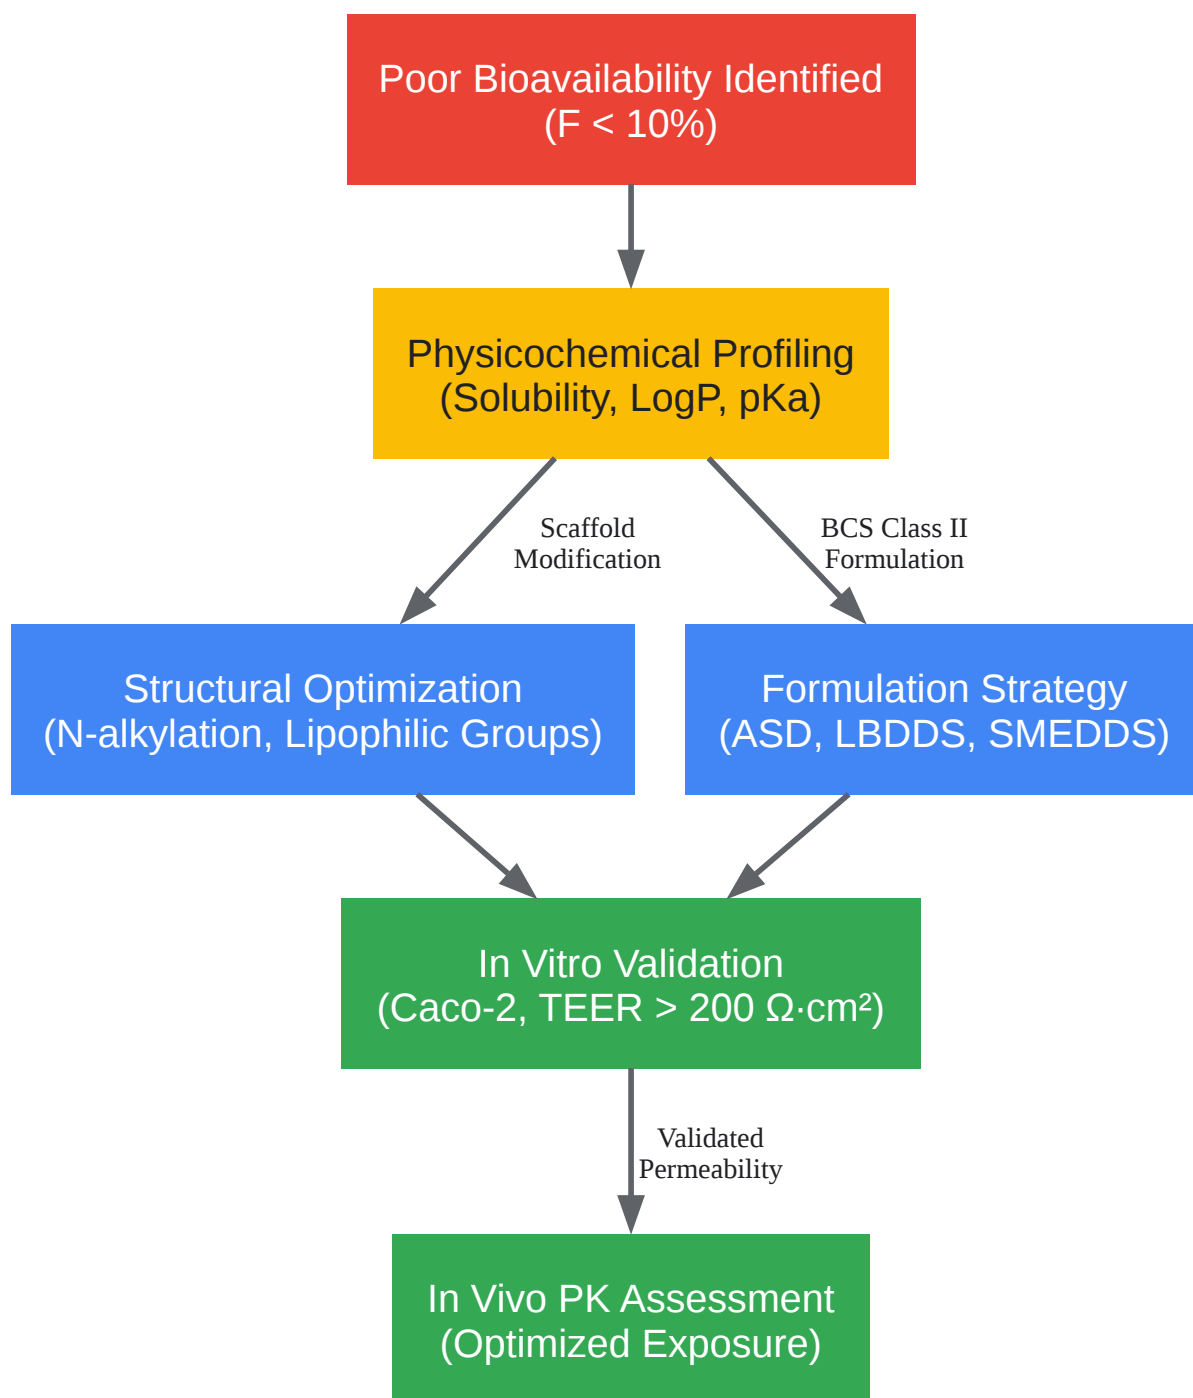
Poor Bioavailability Identified
(F < 10%)

Physicochemical Profiling
(Solubility, LogP, pKa)

Scaffold
Modification

BCS Class II
Formulation

Structural Optimization
(N-alkylation, Lipophilic Groups)

Formulation Strategy
(ASD, LBDDS, SMEDDS)

In Vitro Validation
(Caco-2, TEER > 200 $\Omega \cdot cm^2$)

Validated
Permeability

In Vivo PK Assessment
(Optimized Exposure)